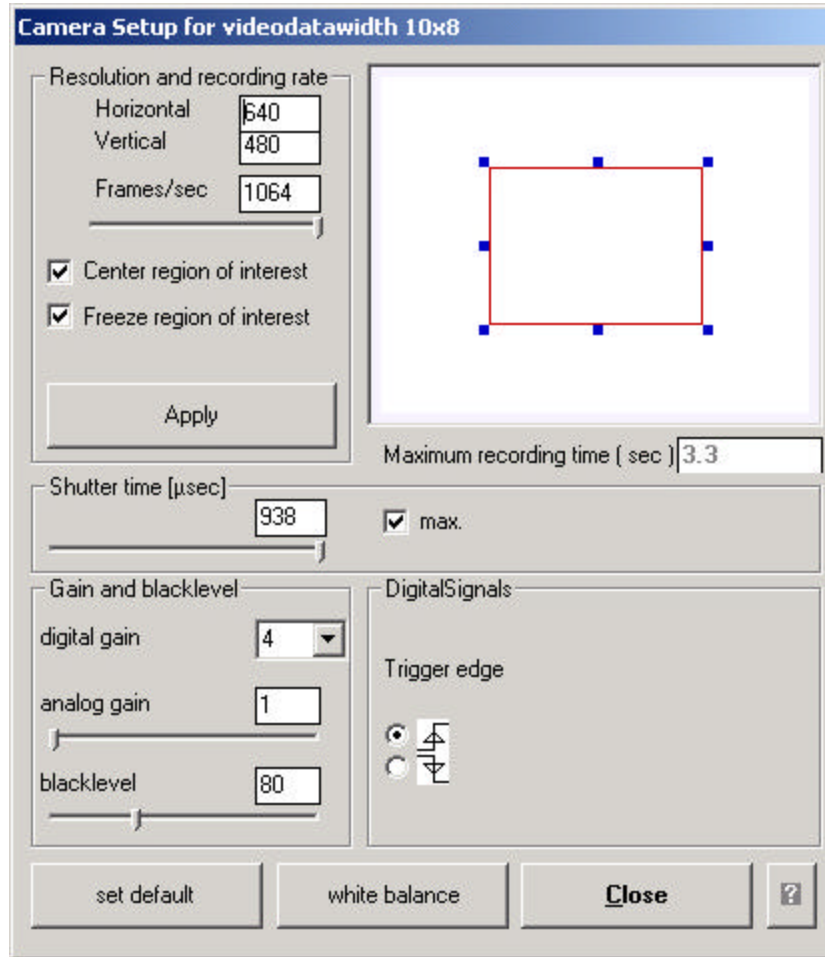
Camera Setup for videodatawidth 10x8

Resolution and recording rate
Horizontal 640
Vertical 480
Frames/sec 1064

Center region of interest
Freeze region of interest

Apply

Maximum recording time ( sec ) 3.3

Shutter time [µsec]
938
max.

Gain and blacklevel
digital gain 4
analog gain 1
blacklevel 80

DigitalSignals
Trigger edge

set default
white balance
Close
?